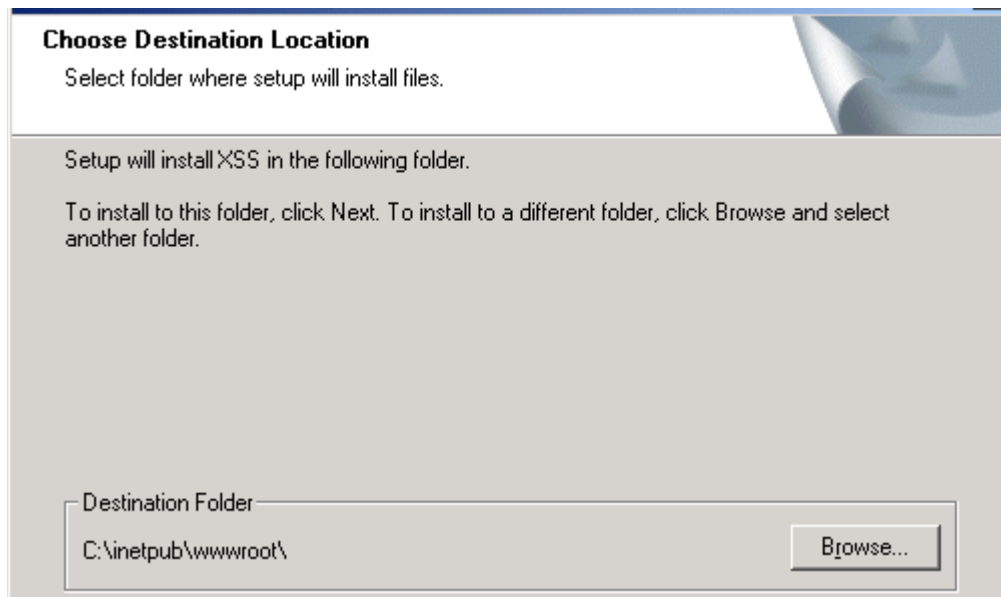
Choose Destination Location
Select folder where setup will install files.

Setup will install XSS in the following folder.

To install to this folder, click Next. To install to a different folder, click Browse and select another folder.

Destination Folder
C:\inetpub\wwwroot\
Browse...